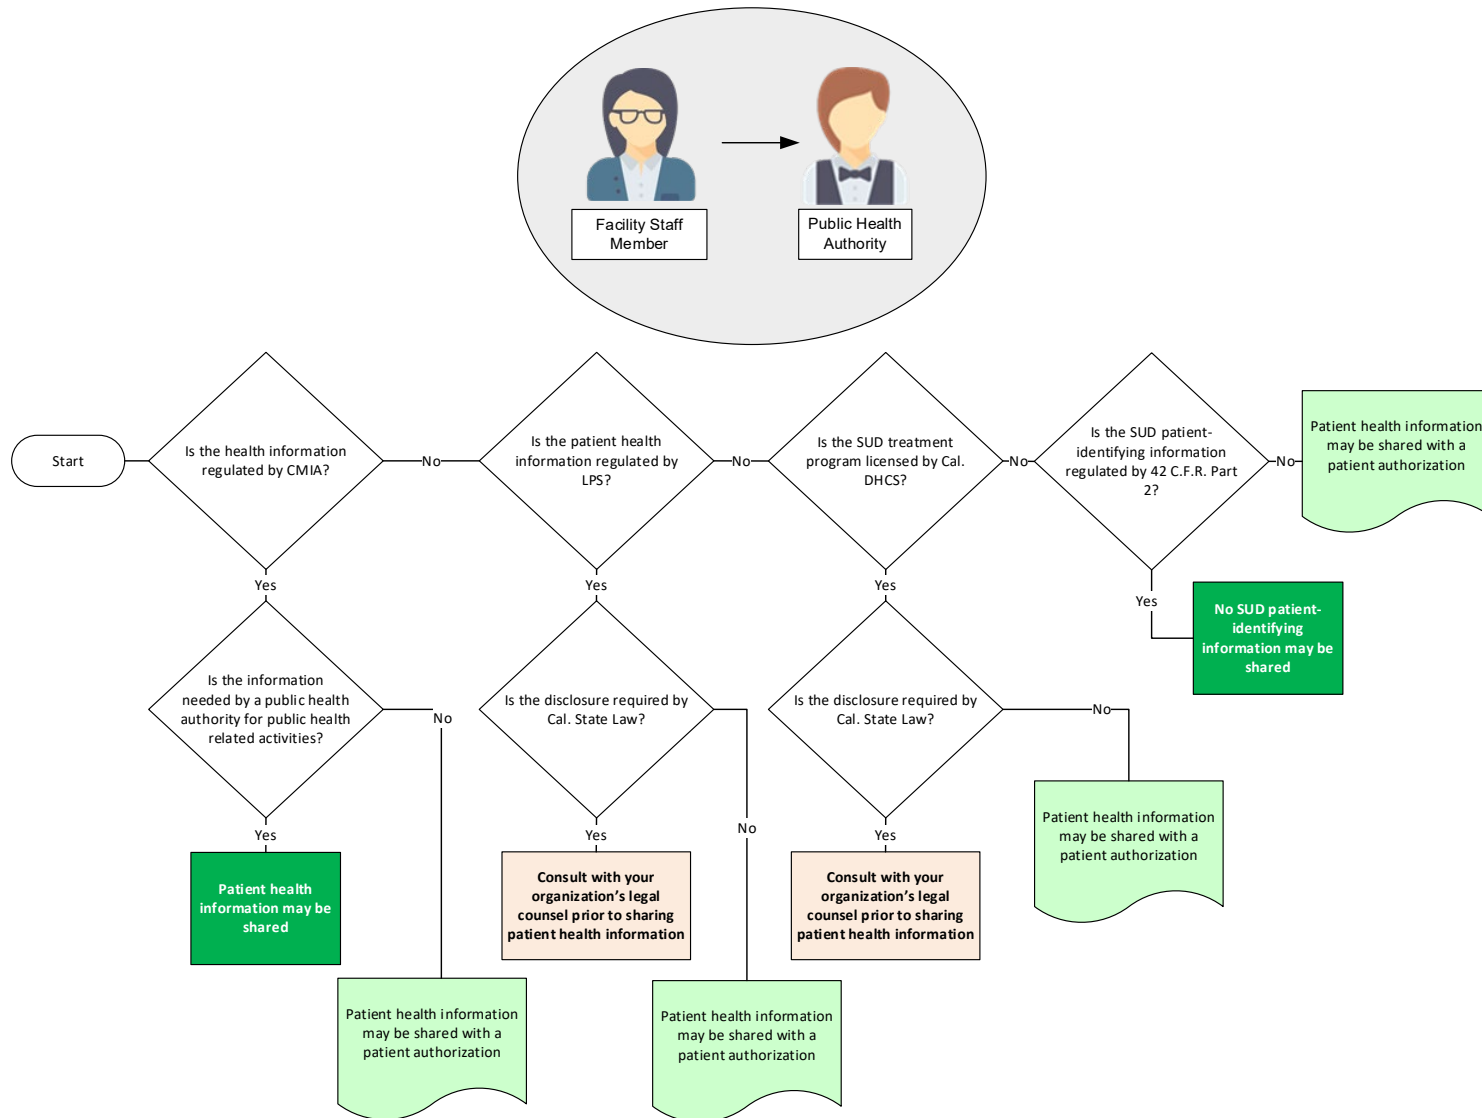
Facility Staff Member

Public Health Authority

Start

Is the health information regulated by CMIA?

No

Is the patient health information regulated by LPS?

No

Is the SUD treatment program licensed by Cal. DHCS?

No

Is the SUD patient-identifying information regulated by 42 C.F.R. Part 2?

No

Patient health information may be shared with a patient authorization

Yes

Is the information needed by a public health authority for public health related activities?

No

Yes

Patient health information may be shared

Patient health information may be shared with a patient authorization

Yes

Is the disclosure required by Cal. State Law?

No

Yes

Consult with your organization's legal counsel prior to sharing patient health information

Patient health information may be shared with a patient authorization

Yes

Is the disclosure required by Cal. State Law?

No

Yes

Consult with your organization's legal counsel prior to sharing patient health information

Patient health information may be shared with a patient authorization

Yes

No SUD patient-identifying information may be shared